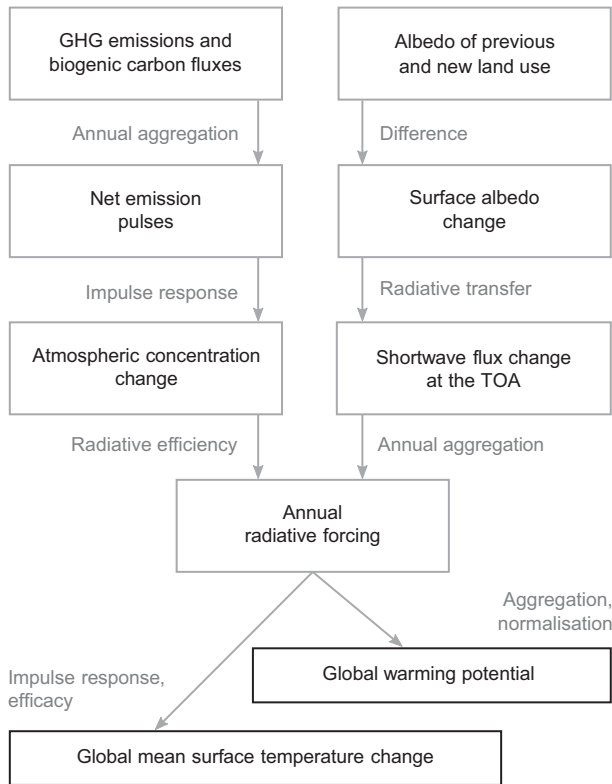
GHG emissions and biogenic carbon fluxes

Annual aggregation

Net emission pulses

Impulse response

Atmospheric concentration change

Radiative efficiency

Albedo of previous and new land use

Difference

Surface albedo change

Radiative transfer

Shortwave flux change at the TOA

Annual aggregation

Annual radiative forcing

Aggregation, normalisation

Global warming potential

Impulse response, efficacy

Global mean surface temperature change